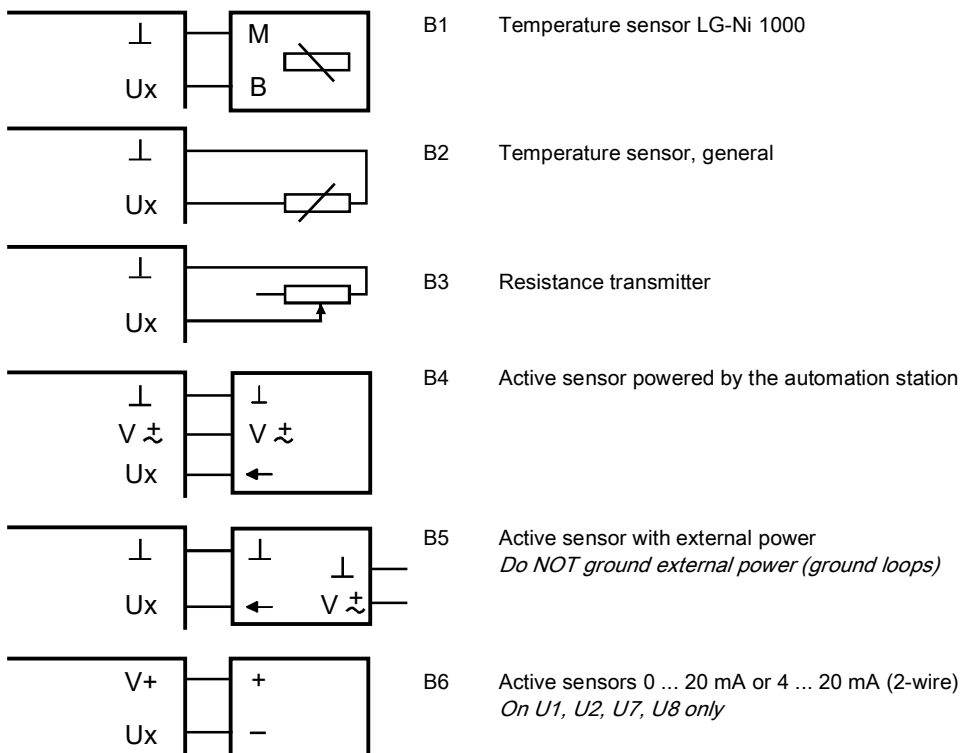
⊥
Ux
M
B

B1 Temperature sensor LG-Ni 1000

⊥
Ux

B2 Temperature sensor, general

⊥
Ux

B3 Resistance transmitter

⊥
V $\pm$
Ux
⊥
V $\pm$

B4 Active sensor powered by the automation station

⊥
Ux
⊥
⊥
V $\pm$

B5 Active sensor with external power
*Do NOT ground external power (ground loops)*

V+
Ux
+
–

B6 Active sensors 0 ... 20 mA or 4 ... 20 mA (2-wire)
*On U1, U2, U7, U8 only*